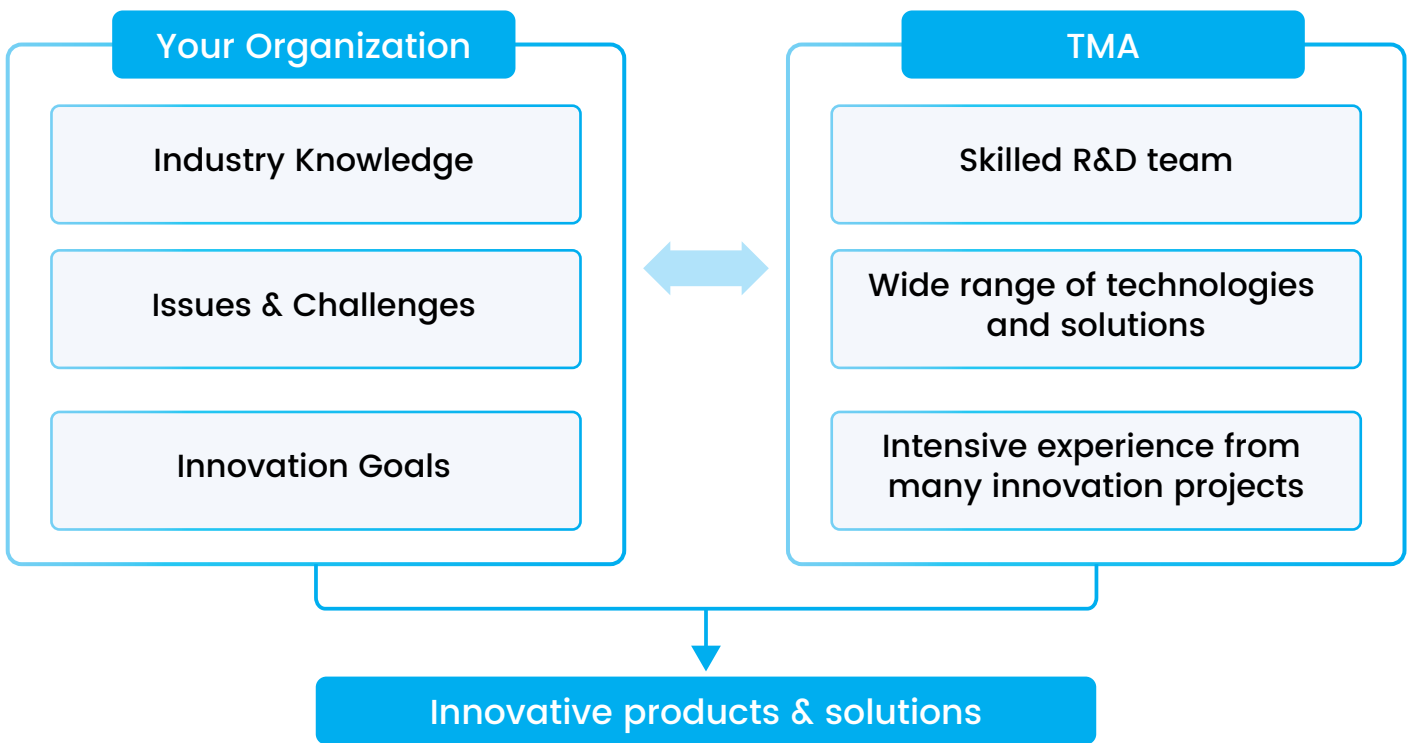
Your Organization

Industry Knowledge

Issues & Challenges

Innovation Goals

TMA

Skilled R&D team

Wide range of technologies and solutions

Intensive experience from many innovation projects

Innovative products & solutions